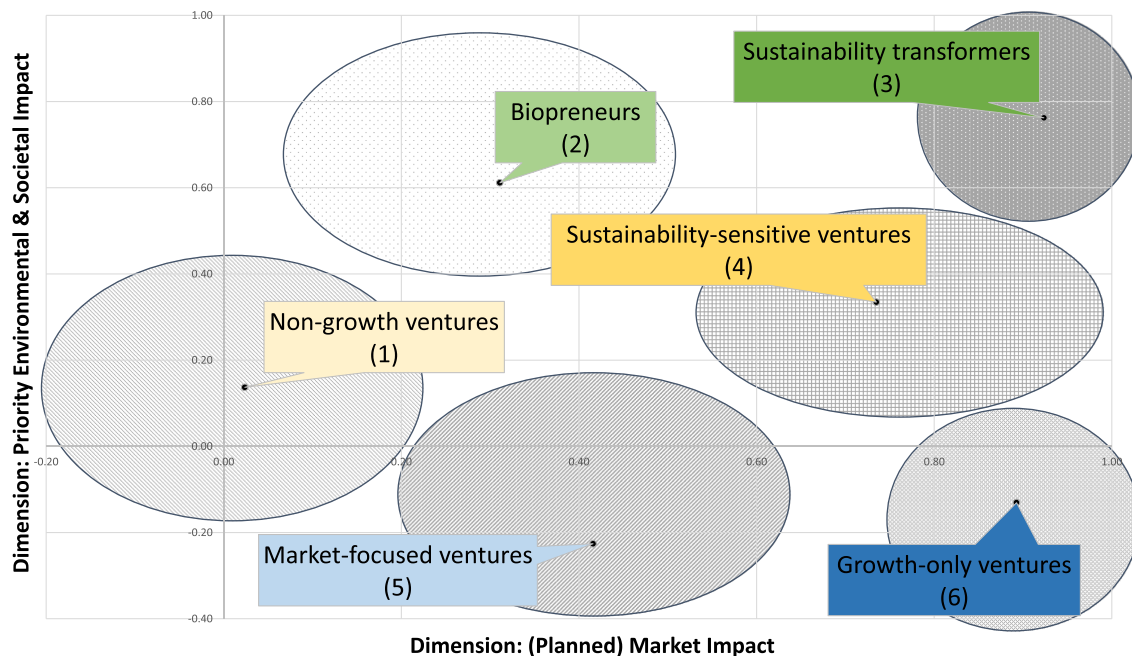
Dimension: Priority Environmental & Societal Impact

1.00
0.80
0.60
0.40
0.20
0.00
-0.20
-0.40

-0.20
0.00
0.20
0.40
0.60
0.80
1.00

Sustainability transformers
(3)

Biopreneurs
(2)

Sustainability-sensitive ventures
(4)

Non-growth ventures
(1)

Market-focused ventures
(5)

Growth-only ventures
(6)

Dimension: (Planned) Market Impact